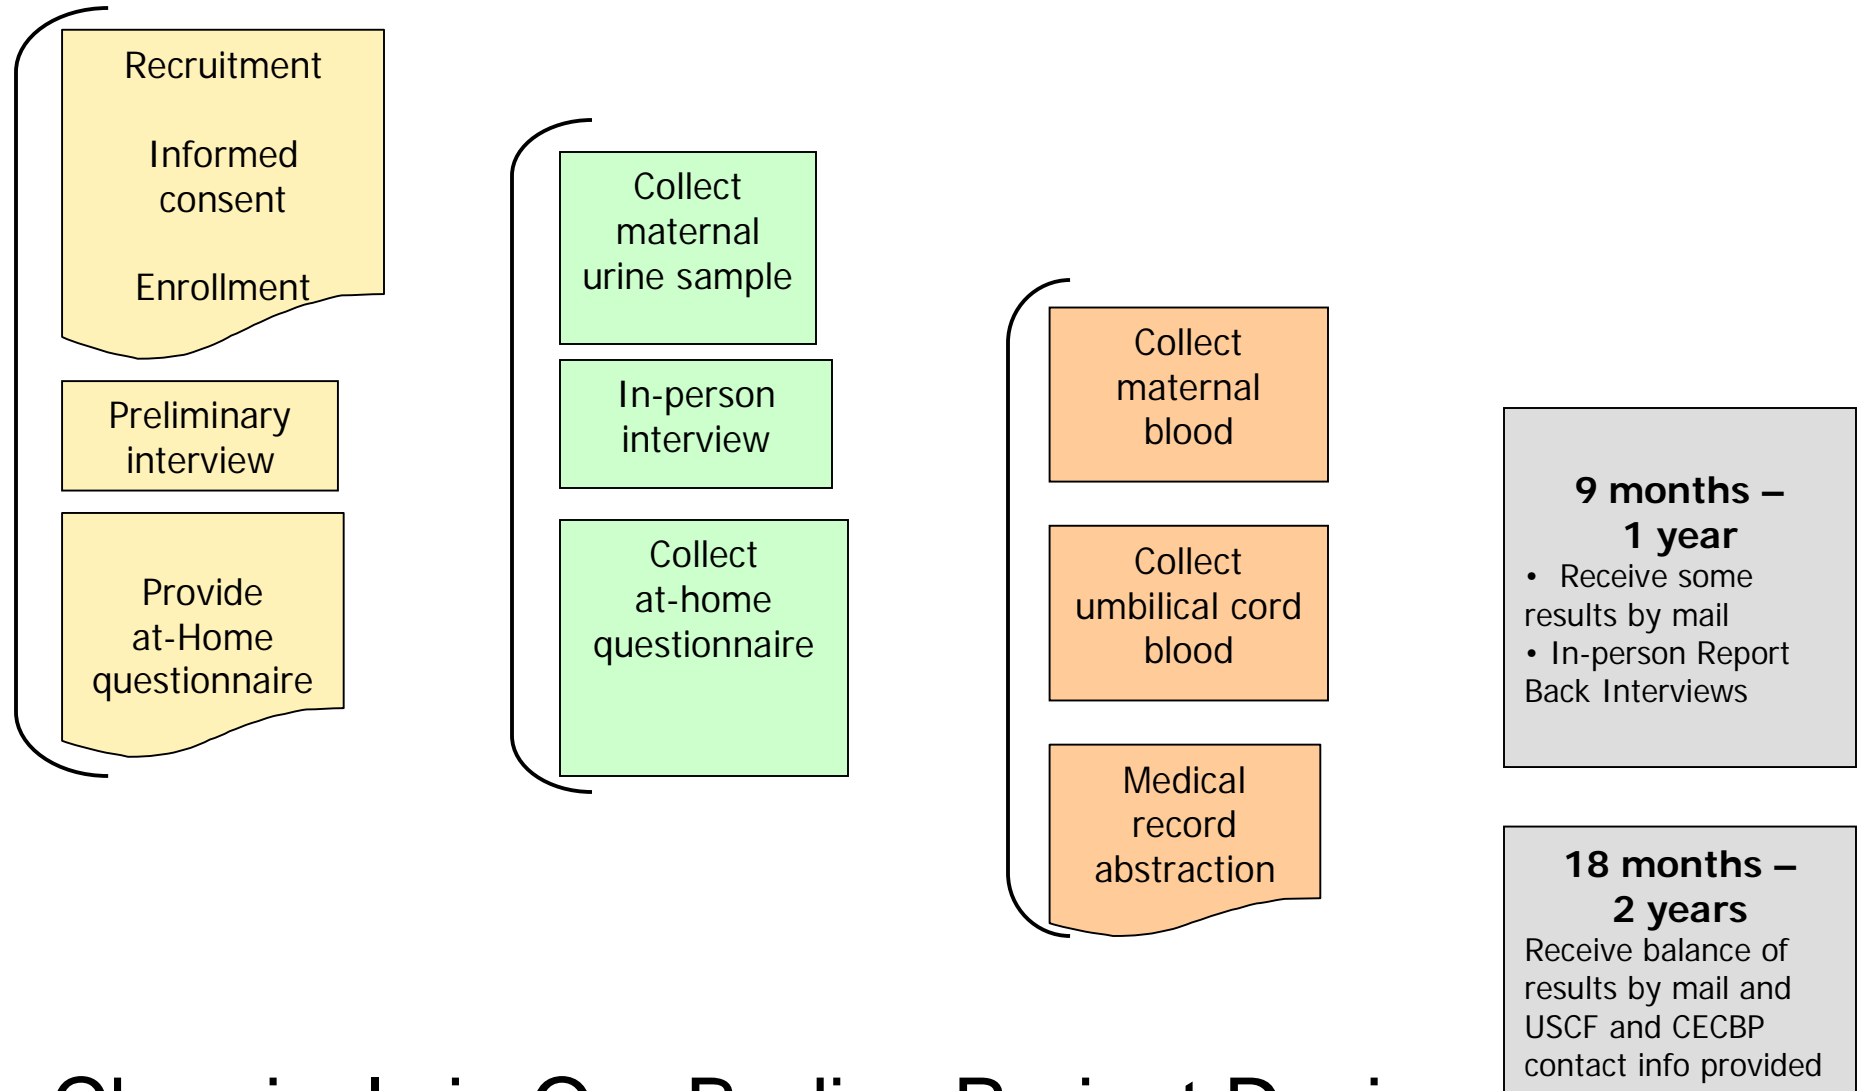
Recruitment

Informed consent

Enrollment

Preliminary interview

Provide at-Home questionnaire

Collect maternal urine sample

In-person interview

Collect at-home questionnaire

Collect maternal blood

Collect umbilical cord blood

Medical record abstraction

**9 months – 1 year**
• Receive some results by mail
• In-person Report Back Interviews

**18 months – 2 years**
Receive balance of results by mail and USCF and CECBP contact info provided

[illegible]